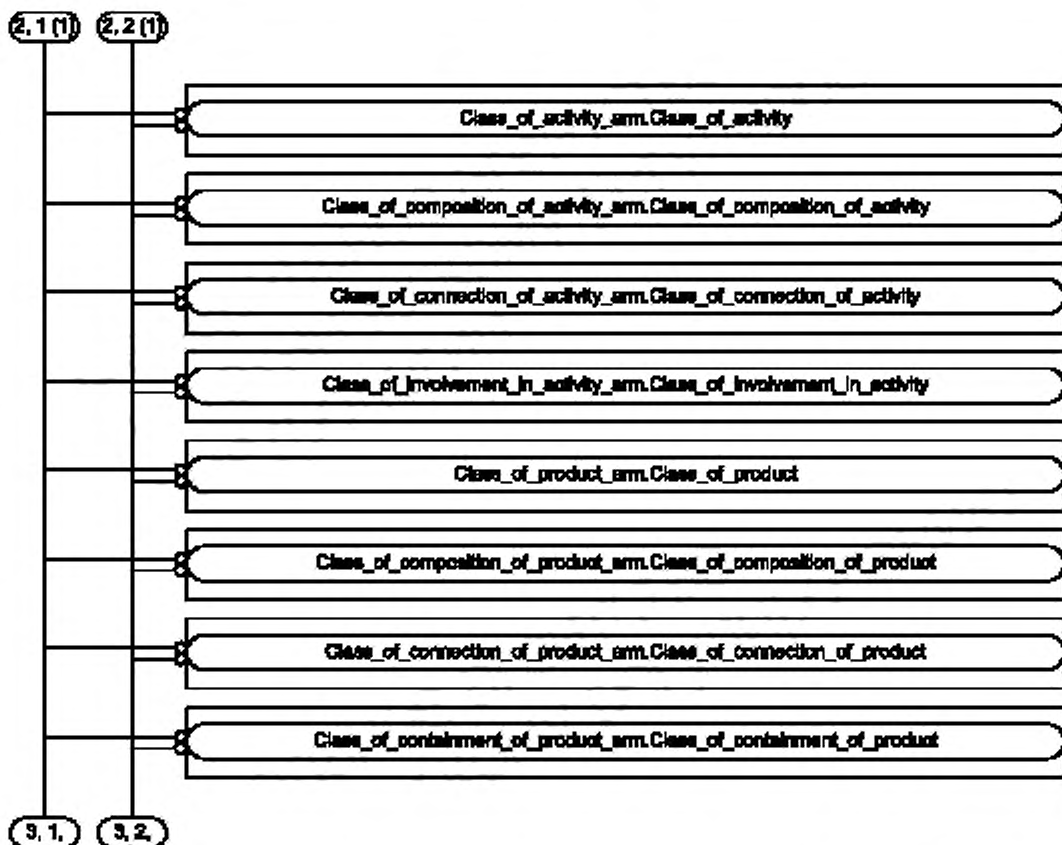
2,1 (1)
2,2 (1)

Class_of_activity_arm.Class_of_activity

Class_of_composition_of_activity_arm.Class_of_composition_of_activity

Class_of_connection_of_activity_arm.Class_of_connection_of_activity

Class_of_involvement_in_activity_arm.Class_of_involvement_in_activity

Class_of_product_arm.Class_of_product

Class_of_composition_of_product_arm.Class_of_composition_of_product

Class_of_connection_of_product_arm.Class_of_connection_of_product

Class_of_containment_of_product_arm.Class_of_containment_of_product

3, 1,
3, 2,